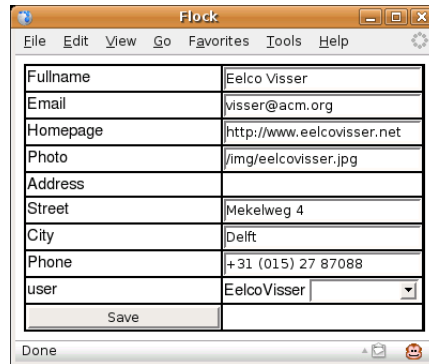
Flock

File Edit View Go Favorites Tools Help

| Fullname | Eelco Visser |
|---|---|
| Email | visser@acm.org |
| Homepage | http://www.eelcovisser.net |
| Photo | /img/eelcovisser.jpg |
| Address | |
| Street | Mekelweg 4 |
| City | Delft |
| Phone | +31 (015) 27 87088 |
| user | EelcoVisser |
| Save | |

Done